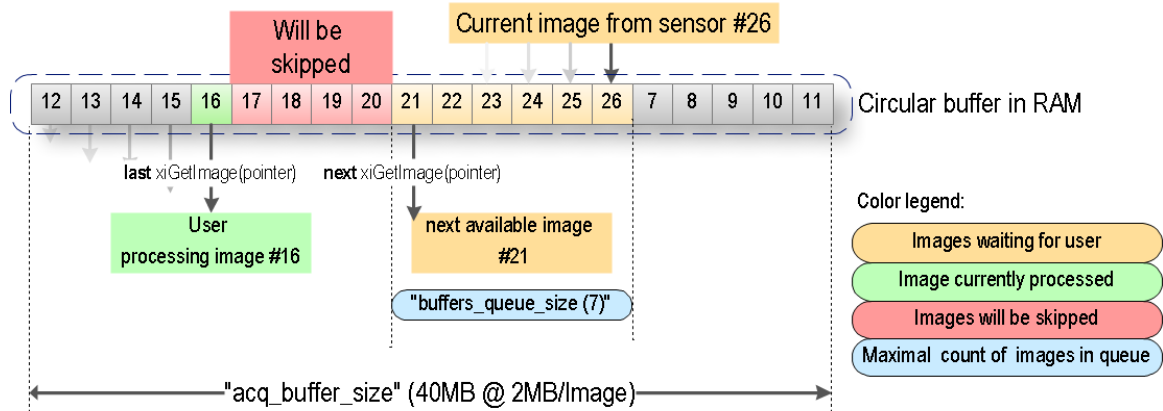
Will be skipped

Current image from sensor #26

| 12 | 13 | 14 | 15 | 16 | 17 | 18 | 19 | 20 | 21 | 22 | 23 | 24 | 25 | 26 | 7 | 8 | 9 | 10 | 11 |
|---|---|---|---|---|---|---|---|---|---|---|---|---|---|---|---|---|---|---|---|

Circular buffer in RAM

last xiGetImage(pointer)

next xiGetImage(pointer)

User processing image #16

next available image #21

"buffers_queue_size (7)"

Color legend:

Images waiting for user

Image currently processed

Images will be skipped

Maximal count of images in queue

"acq_buffer_size" (40MB @ 2MB/Image)